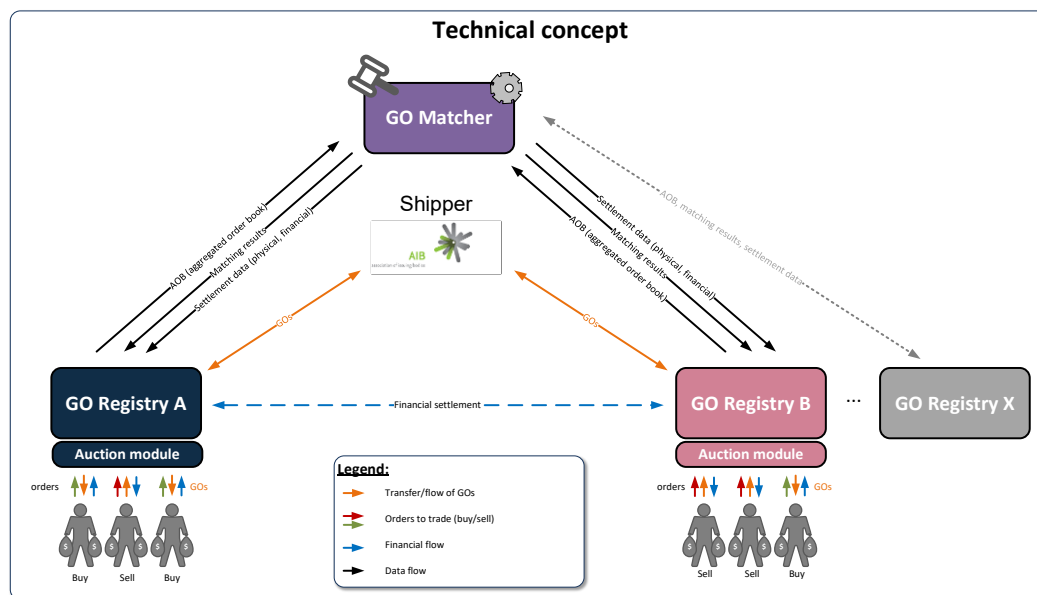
Technical concept

GO Matcher

Shipper

AIB
association of issuing bodies

AOB (aggregated order book)
Matching results
Settlement data (physical, financial)

Settlement data (physical, financial)
Matching results
AOB (aggregated order book)

AOB, matching results, settlement data

GOs

GOs

GO Registry A

Auction module

Financial settlement

GO Registry B

Auction module

...

GO Registry X

orders

GOs

$ $ $ $ $ $

Buy Sell Buy

Legend:
Transfer/flow of GOs
Orders to trade (buy/sell)
Financial flow
Data flow

orders

GOs

$ $ $ $ $ $

Sell Sell Buy